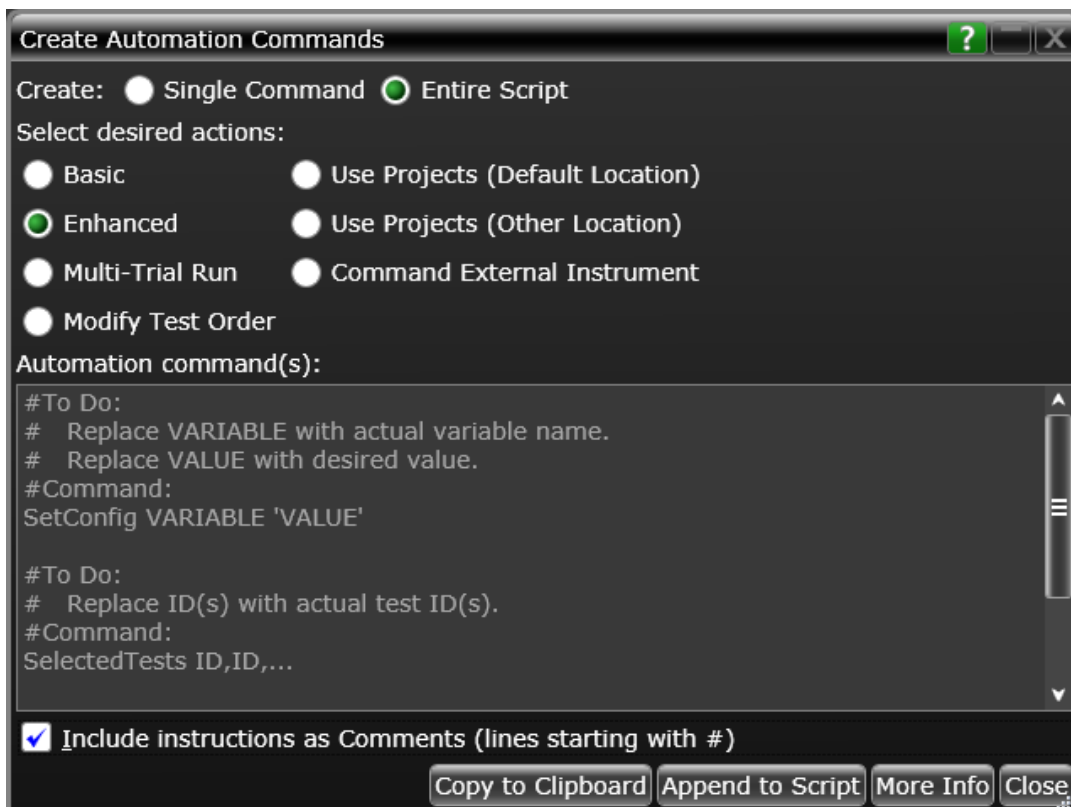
Create Automation Commands
?
X
Create: Single Command Entire Script
Select desired actions:
Basic
Use Projects (Default Location)
Enhanced
Use Projects (Other Location)
Multi-Trial Run
Command External Instrument
Modify Test Order
Automation command(s):
#To Do:
# Replace VARIABLE with actual variable name.
# Replace VALUE with desired value.
#Command:
SetConfig VARIABLE 'VALUE'

#To Do:
# Replace ID(s) with actual test ID(s).
#Command:
SelectedTests ID,ID,...

Include instructions as Comments (lines starting with #)
Copy to Clipboard
Append to Script
More Info
Close